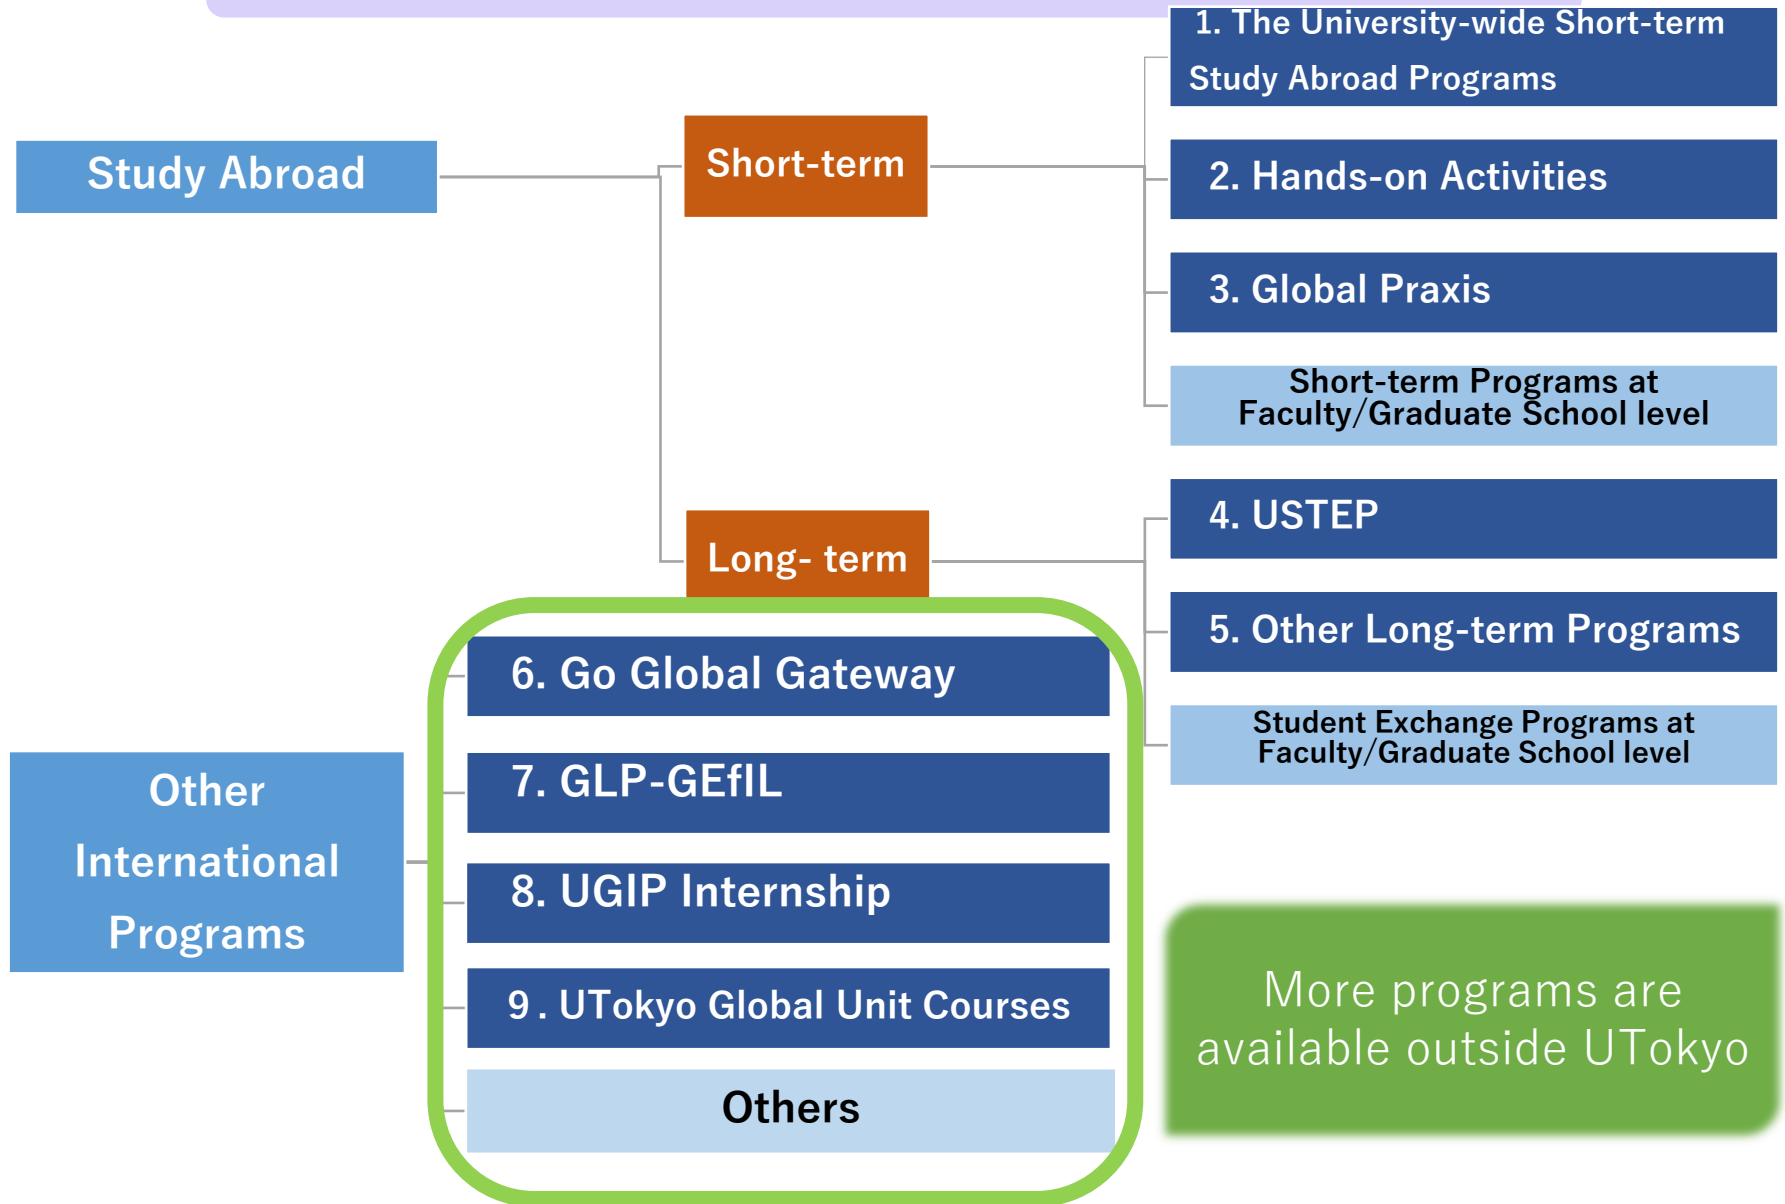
Study Abroad

Short-term

1. The University-wide Short-term Study Abroad Programs

2. Hands-on Activities

3. Global Praxis

Short-term Programs at Faculty/Graduate School level

Long- term

4. USTEP

5. Other Long-term Programs

Student Exchange Programs at Faculty/Graduate School level

Other International Programs

6. Go Global Gateway

7. GLP-GEfIL

8. UGIP Internship

9 . UTokyo Global Unit Courses

Others

More programs are available outside UTokyo